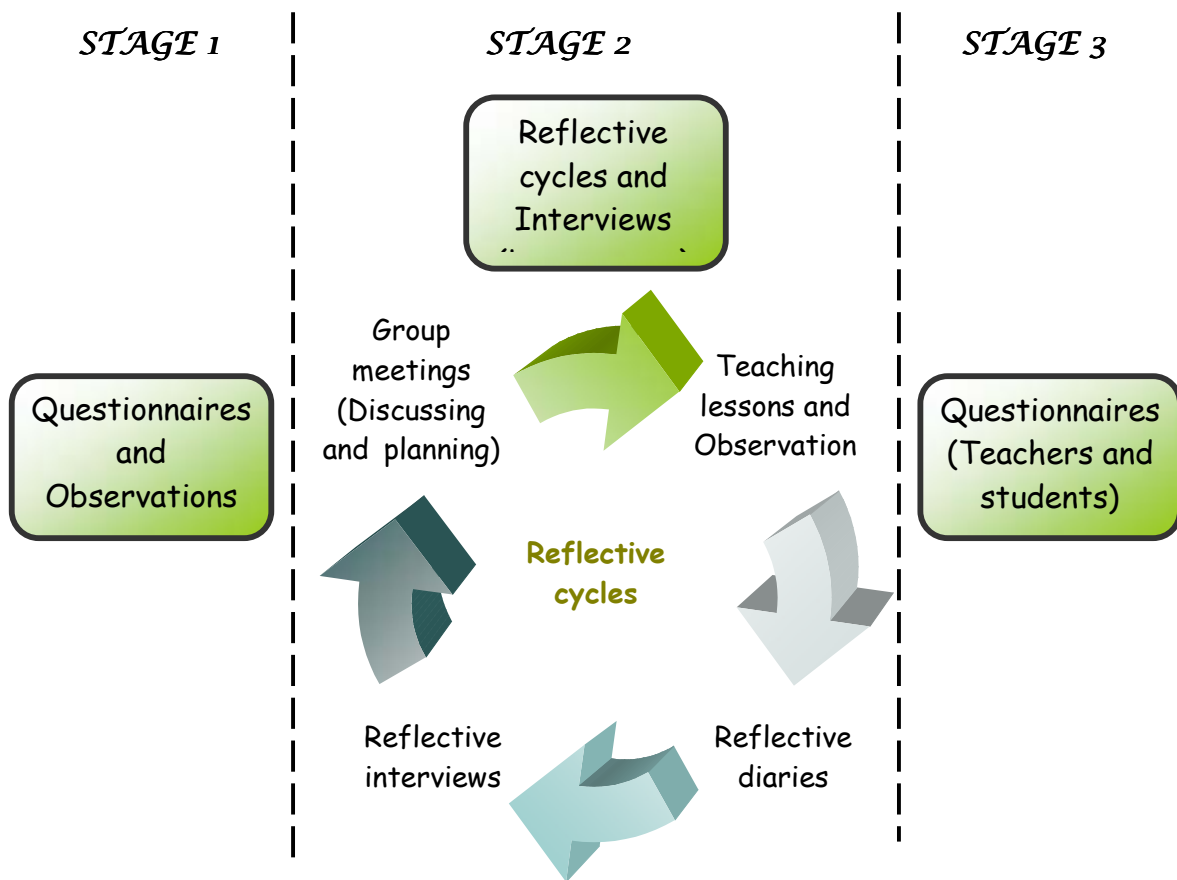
STAGE 1

Questionnaires and Observations

STAGE 2

Reflective cycles and Interviews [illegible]

Group meetings (Discussing and planning)

Teaching lessons and Observation

Reflective cycles

Reflective interviews

Reflective diaries

STAGE 3

Questionnaires (Teachers and students)